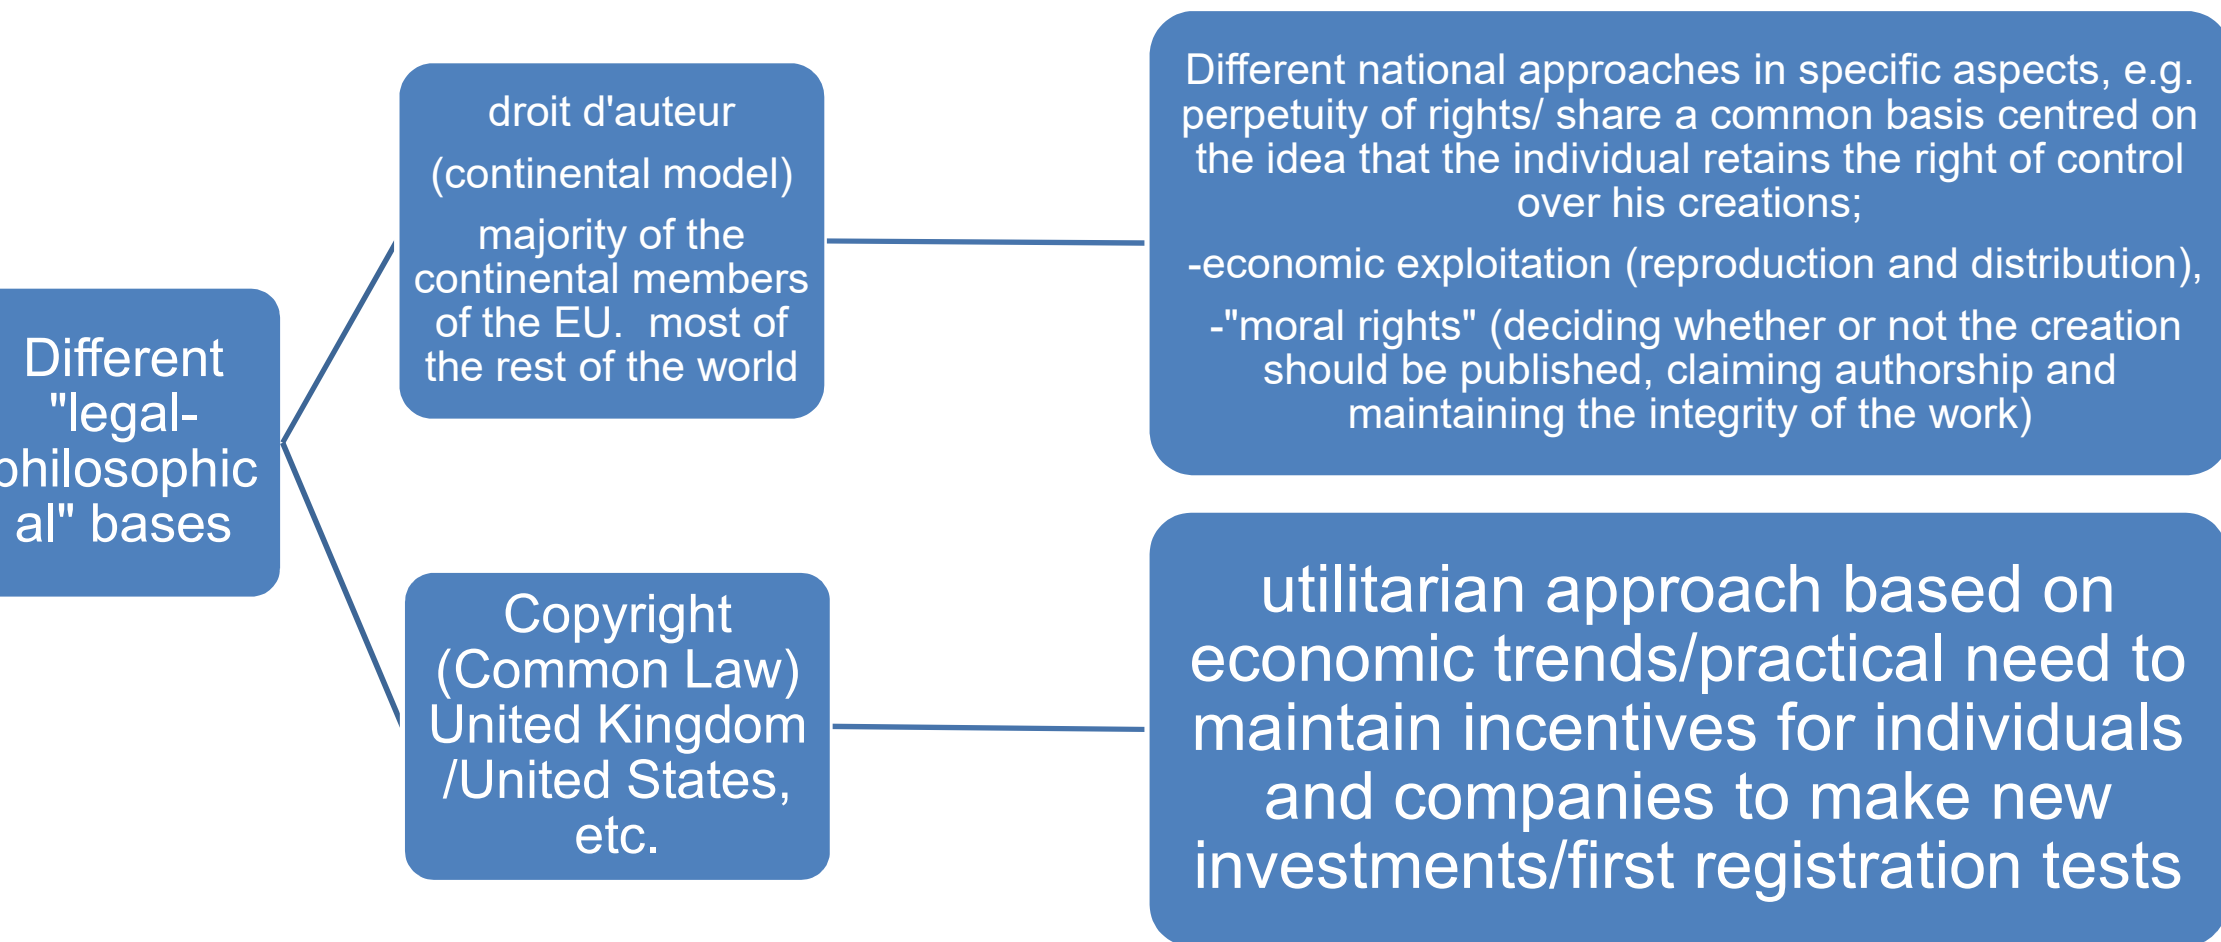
Different "legal-philosophical" bases

droit d'auteur

(continental model)

majority of the continental members of the EU. most of the rest of the world

Different national approaches in specific aspects, e.g. perpetuity of rights/ share a common basis centred on the idea that the individual retains the right of control over his creations;

-economic exploitation (reproduction and distribution),

-"moral rights" (deciding whether or not the creation should be published, claiming authorship and maintaining the integrity of the work)

Copyright (Common Law) United Kingdom /United States, etc.

utilitarian approach based on economic trends/practical need to maintain incentives for individuals and companies to make new investments/first registration tests